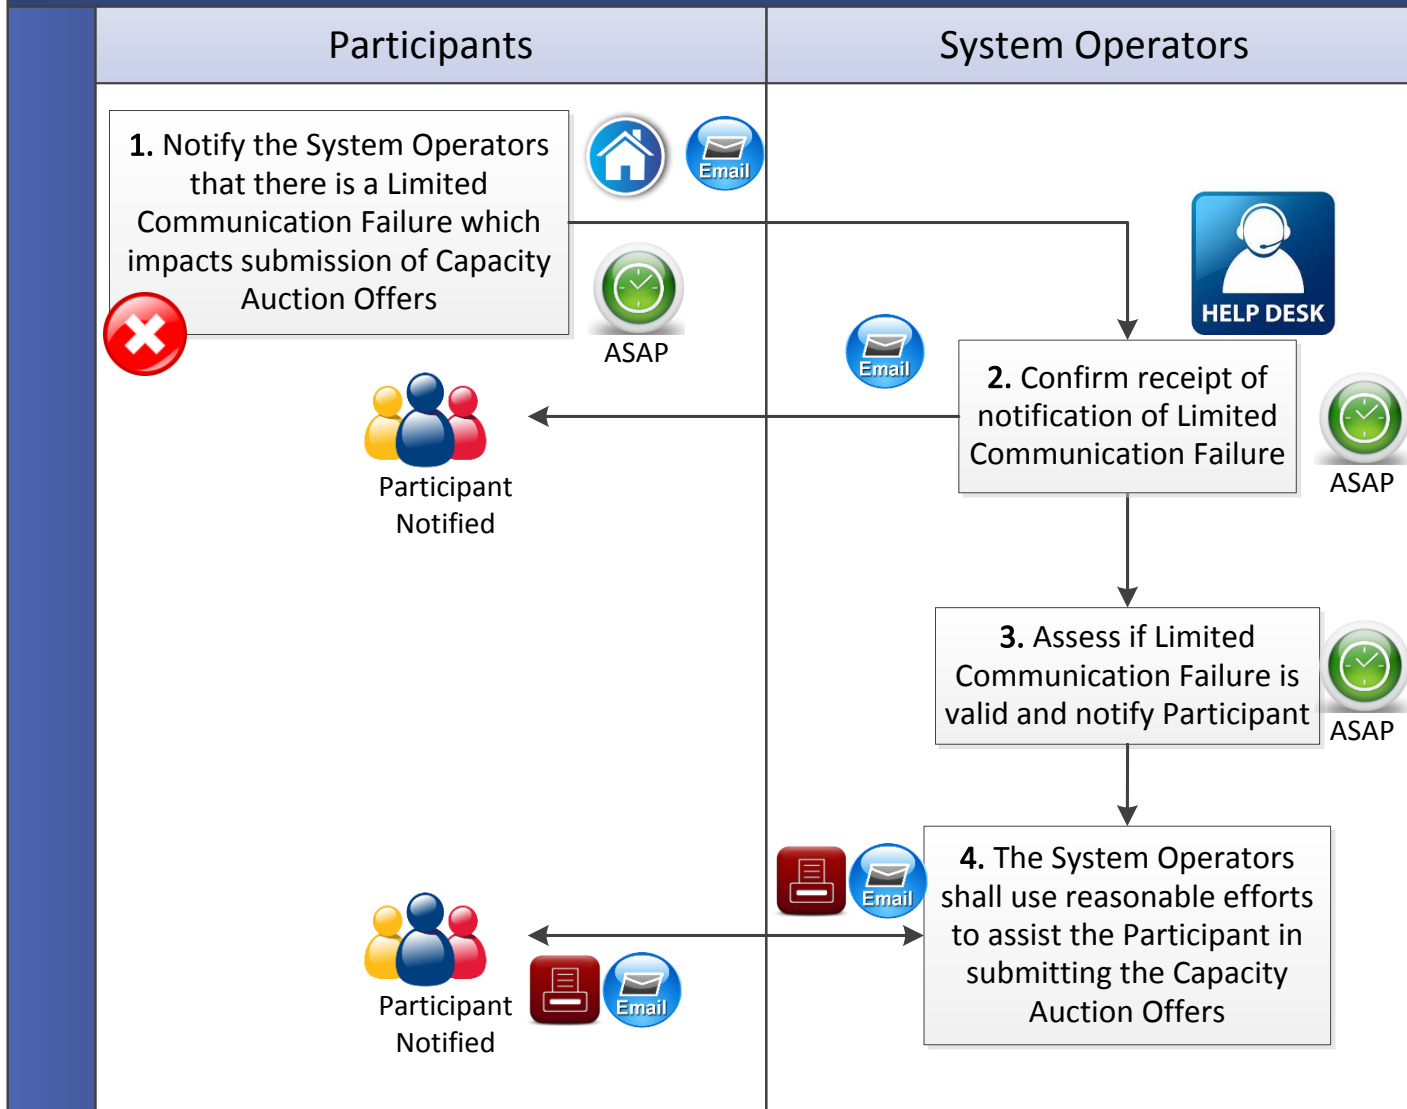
| Participants | System Operators |
|---|---|

1. Notify the System Operators that there is a Limited Communication Failure which impacts submission of Capacity Auction Offers

Email

ASAP

HELP DESK

Email

2. Confirm receipt of notification of Limited Communication Failure

ASAP

Participant Notified

3. Assess if Limited Communication Failure is valid and notify Participant

ASAP

Email

4. The System Operators shall use reasonable efforts to assist the Participant in submitting the Capacity Auction Offers

Participant Notified

Email